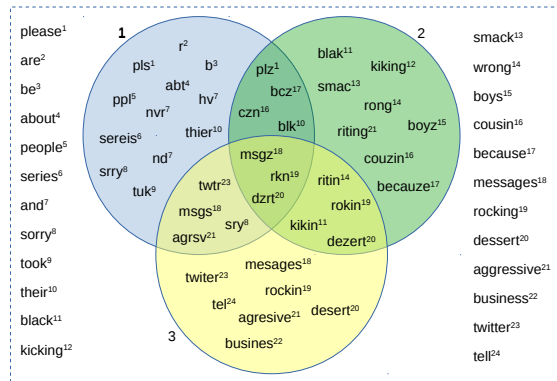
please$^{1}$
are$^{2}$
be$^{3}$
about$^{4}$
people$^{5}$
series$^{6}$
and$^{7}$
sorry$^{8}$
took$^{9}$
their$^{10}$
black$^{11}$
kicking$^{12}$

1

r$^{2}$
pls$^{1}$
b$^{3}$
abt$^{4}$
ppl$^{5}$
nvr$^{7}$
hv$^{7}$
sereis$^{6}$
thier$^{10}$
nd$^{7}$
srry$^{8}$
tuk$^{9}$

2

blak$^{11}$
kiking$^{12}$
smac$^{13}$
rong$^{14}$
riting$^{21}$
boyz$^{15}$
couzin$^{16}$
becauze$^{17}$

plz$^{1}$
bcz$^{17}$
czn$^{16}$
blk$^{10}$

msgz$^{18}$
rkn$^{19}$
dzrt$^{20}$

twtr$^{23}$
msgs$^{18}$
sry$^{8}$
agrsv$^{21}$

ritin$^{14}$
rokin$^{19}$
kikin$^{11}$
dezert$^{20}$

3

twiter$^{23}$
mesages$^{18}$
rockin$^{19}$
tel$^{24}$
agresive$^{21}$
desert$^{20}$
busines$^{22}$

smack$^{13}$
wrong$^{14}$
boys$^{15}$
cousin$^{16}$
because$^{17}$
messages$^{18}$
rocking$^{19}$
dessert$^{20}$
aggressive$^{21}$
business$^{22}$
twitter$^{23}$
tell$^{24}$